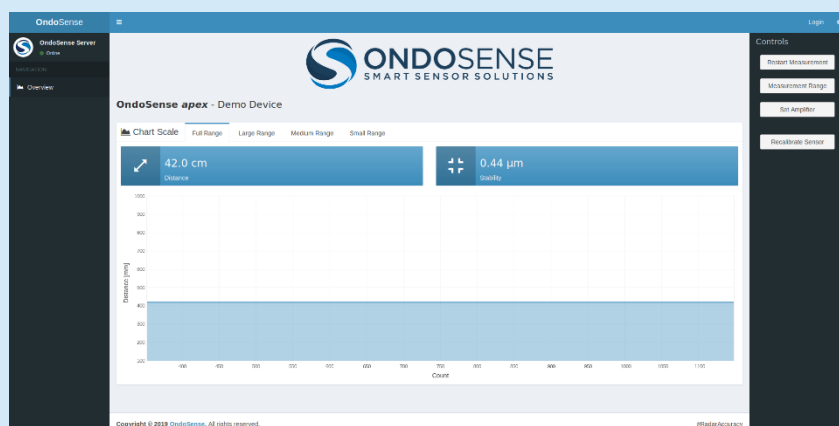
OndoSense
≡
Login

OndoSense Server
● Online
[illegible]
Overview

ONDOSENSE
SMART SENSOR SOLUTIONS

OndoSense apex - Demo Device

Chart Scale
Full Range
Large Range
Medium Range
Small Range

42.0 cm
Distance

0.44 µm
Stability

1000
900
800
700
600
500
400
300
200
100

Distance [mm]

400
450
500
550
600
650
700
750
800
850
900
950
1000
1050
1100

Count

Controls
Restart Measurement
Measurement Range
Set Amplifier
Recalibrate Sensor

Copyright © 2019 OndoSense. All rights reserved.
#RadarAccuracy